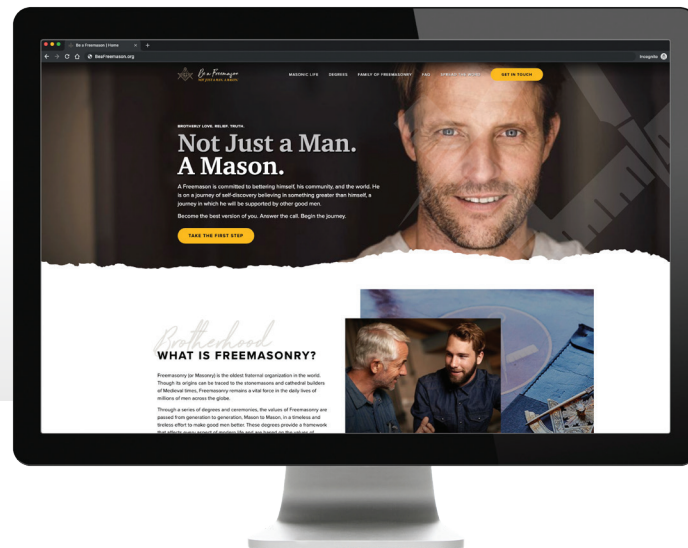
Be a Freemason | Home

BeAFreemason.org

Incognito

Be a Freemason
NOT JUST A MAN. A MASON.

MASONIC LIFE DEGREES FAMILY OF FREEMASONRY FAQ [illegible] GET IN TOUCH

BROTHERLY LOVE. RELIEF. TRUTH.

Not Just a Man. A Mason.

A Freemason is committed to bettering himself, his community, and the world. He is on a journey of self-discovery believing in something greater than himself, a journey in which he will be supported by other good men.

Become the best version of you. Answer the call. Begin the journey.

TAKE THE FIRST STEP

Brotherhood

WHAT IS FREEMASONRY?

Freemasonry (or Masonry) is the oldest fraternal organization in the world. Though its origins can be traced to the stonemasons and cathedral builders of Medieval times, Freemasonry remains a vital force in the daily lives of millions of men across the globe.

Through a series of degrees and ceremonies, the values of Freemasonry are passed from generation to generation, Mason to Mason, in a timeless and tireless effort to make good men better. These degrees provide a framework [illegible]